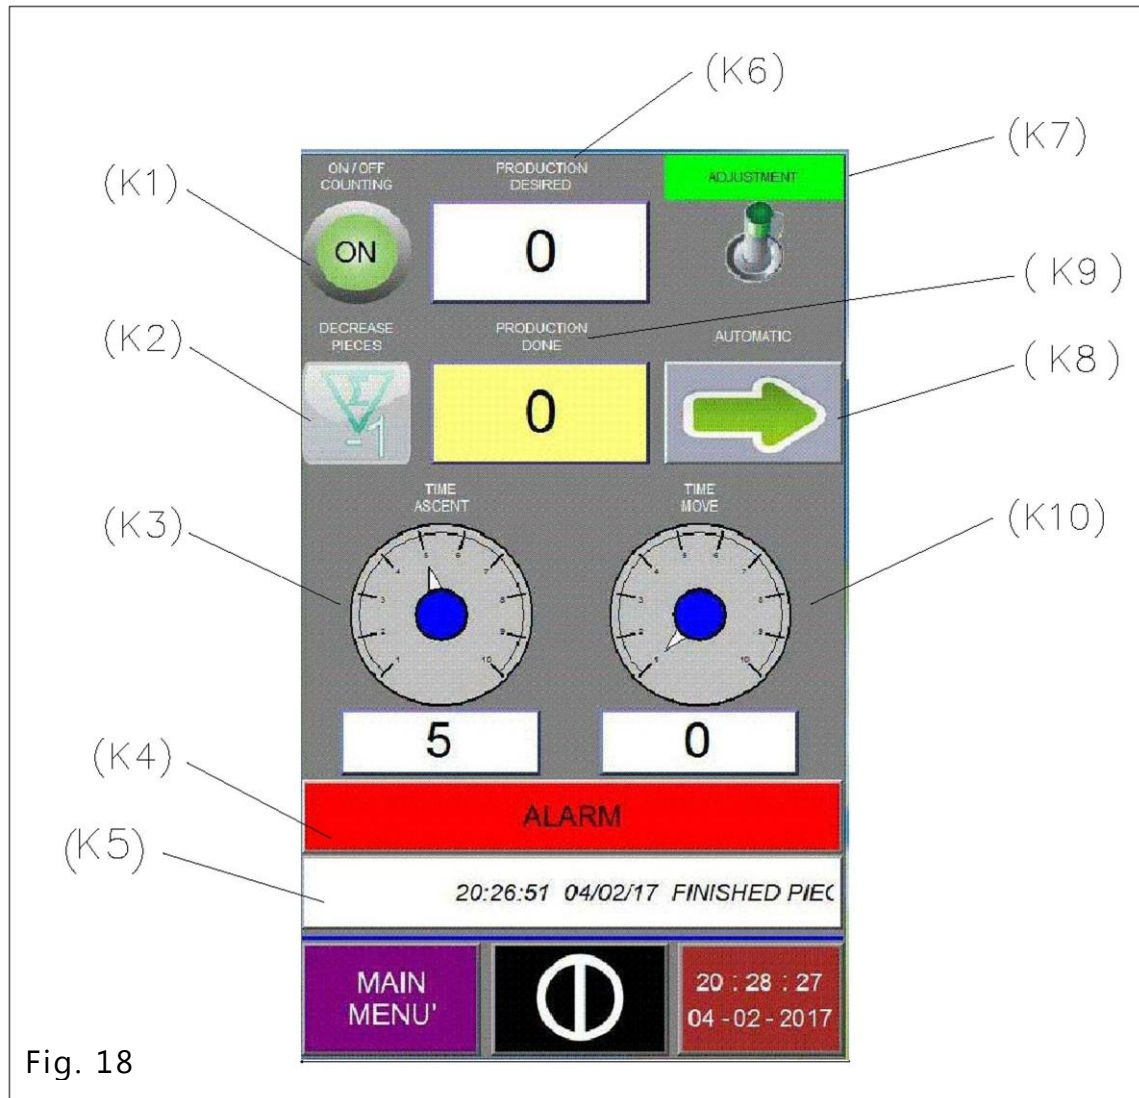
(K6)

(K7)

(K1)

ON / OFF COUNTING

PRODUCTION DESIRED

ADJUSTMENT

ON

0

(K9)

(K2)

DECREASE PIECES

PRODUCTION DONE

AUTOMATIC

(K8)

$\Sigma$ -1

0

(K3)

TIME ASCENT

TIME MOVE

(K10)

5

0

(K4)

ALARM

(K5)

20:26:51 04/02/17 FINISHED PIE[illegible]

MAIN MENU'

20 : 28 : 27
04 - 02 - 2017

Fig. 18